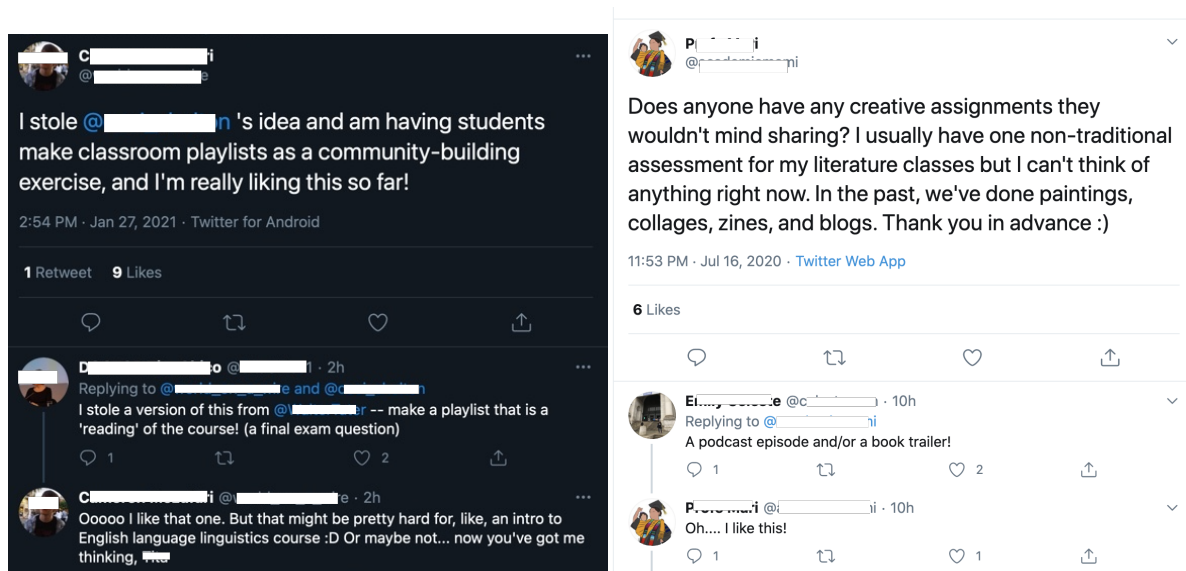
C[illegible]i
@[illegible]e

I stole @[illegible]n 's idea and am having students make classroom playlists as a community-building exercise, and I'm really liking this so far!

2:54 PM · Jan 27, 2021 · Twitter for Android

1 Retweet 9 Likes

D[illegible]o @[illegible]1 · 2h
Replying to @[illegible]e and @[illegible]n
I stole a version of this from @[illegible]r -- make a playlist that is a 'reading' of the course! (a final exam question)
1 2

C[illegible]i @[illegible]e · 2h
Ooooo I like that one. But that might be pretty hard for, like, an intro to English language linguistics course :D Or maybe not... now you've got me thinking, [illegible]

P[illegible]i
@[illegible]i

Does anyone have any creative assignments they wouldn't mind sharing? I usually have one non-traditional assessment for my literature classes but I can't think of anything right now. In the past, we've done paintings, collages, zines, and blogs. Thank you in advance :)

11:53 PM · Jul 16, 2020 · Twitter Web App

6 Likes

E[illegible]e @c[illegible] · 10h
Replying to @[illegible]i
A podcast episode and/or a book trailer!
1 2

P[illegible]i @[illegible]i · 10h
Oh.... I like this!
1 1